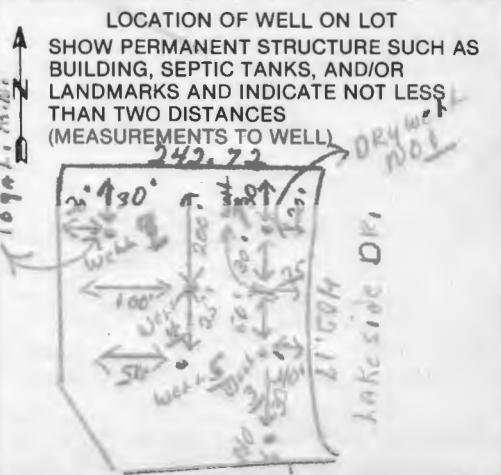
LOCATION OF WELL ON LOT
SHOW PERMANENT STRUCTURE SUCH AS BUILDING, SEPTIC TANKS, AND/OR LANDMARKS AND INDICATE NOT LESS THAN TWO DISTANCES (MEASUREMENTS TO WELL)

N

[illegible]

242.72

DRY well NO 1

130'

200

100'

25

50

well

well

well

402.17

Lakeside Dr.

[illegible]